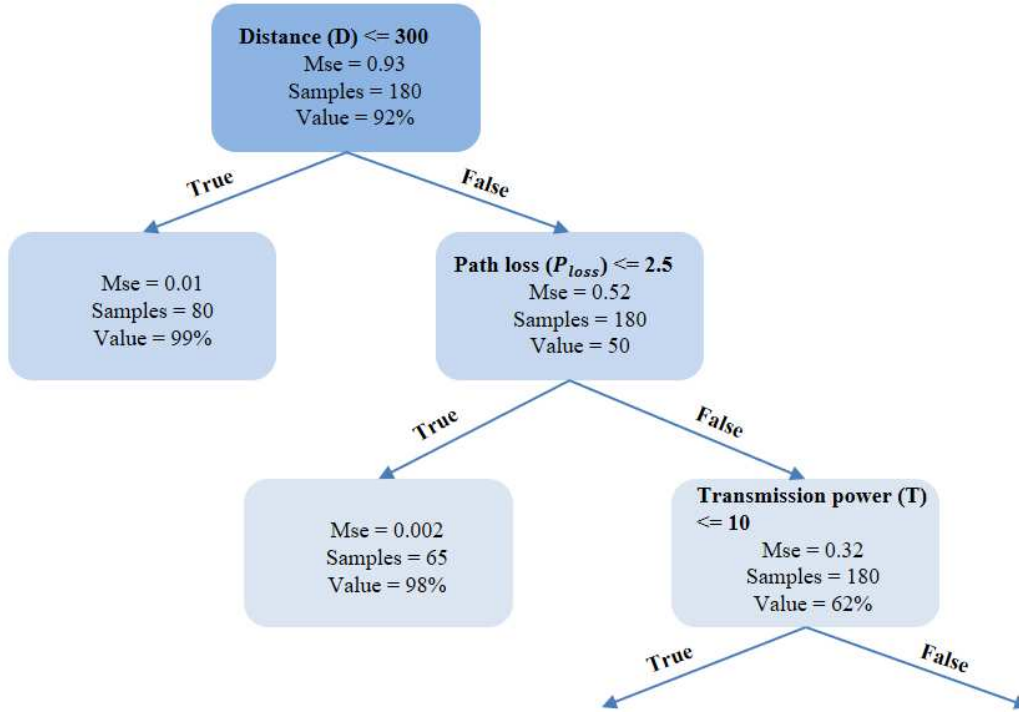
Distance (D) <= 300
Mse = 0.93
Samples = 180
Value = 92%

True

False

Mse = 0.01
Samples = 80
Value = 99%

Path loss ($P_{loss}$) <= 2.5
Mse = 0.52
Samples = 180
Value = 50

True

False

Mse = 0.002
Samples = 65
Value = 98%

Transmission power (T) <= 10
Mse = 0.32
Samples = 180
Value = 62%

True

False